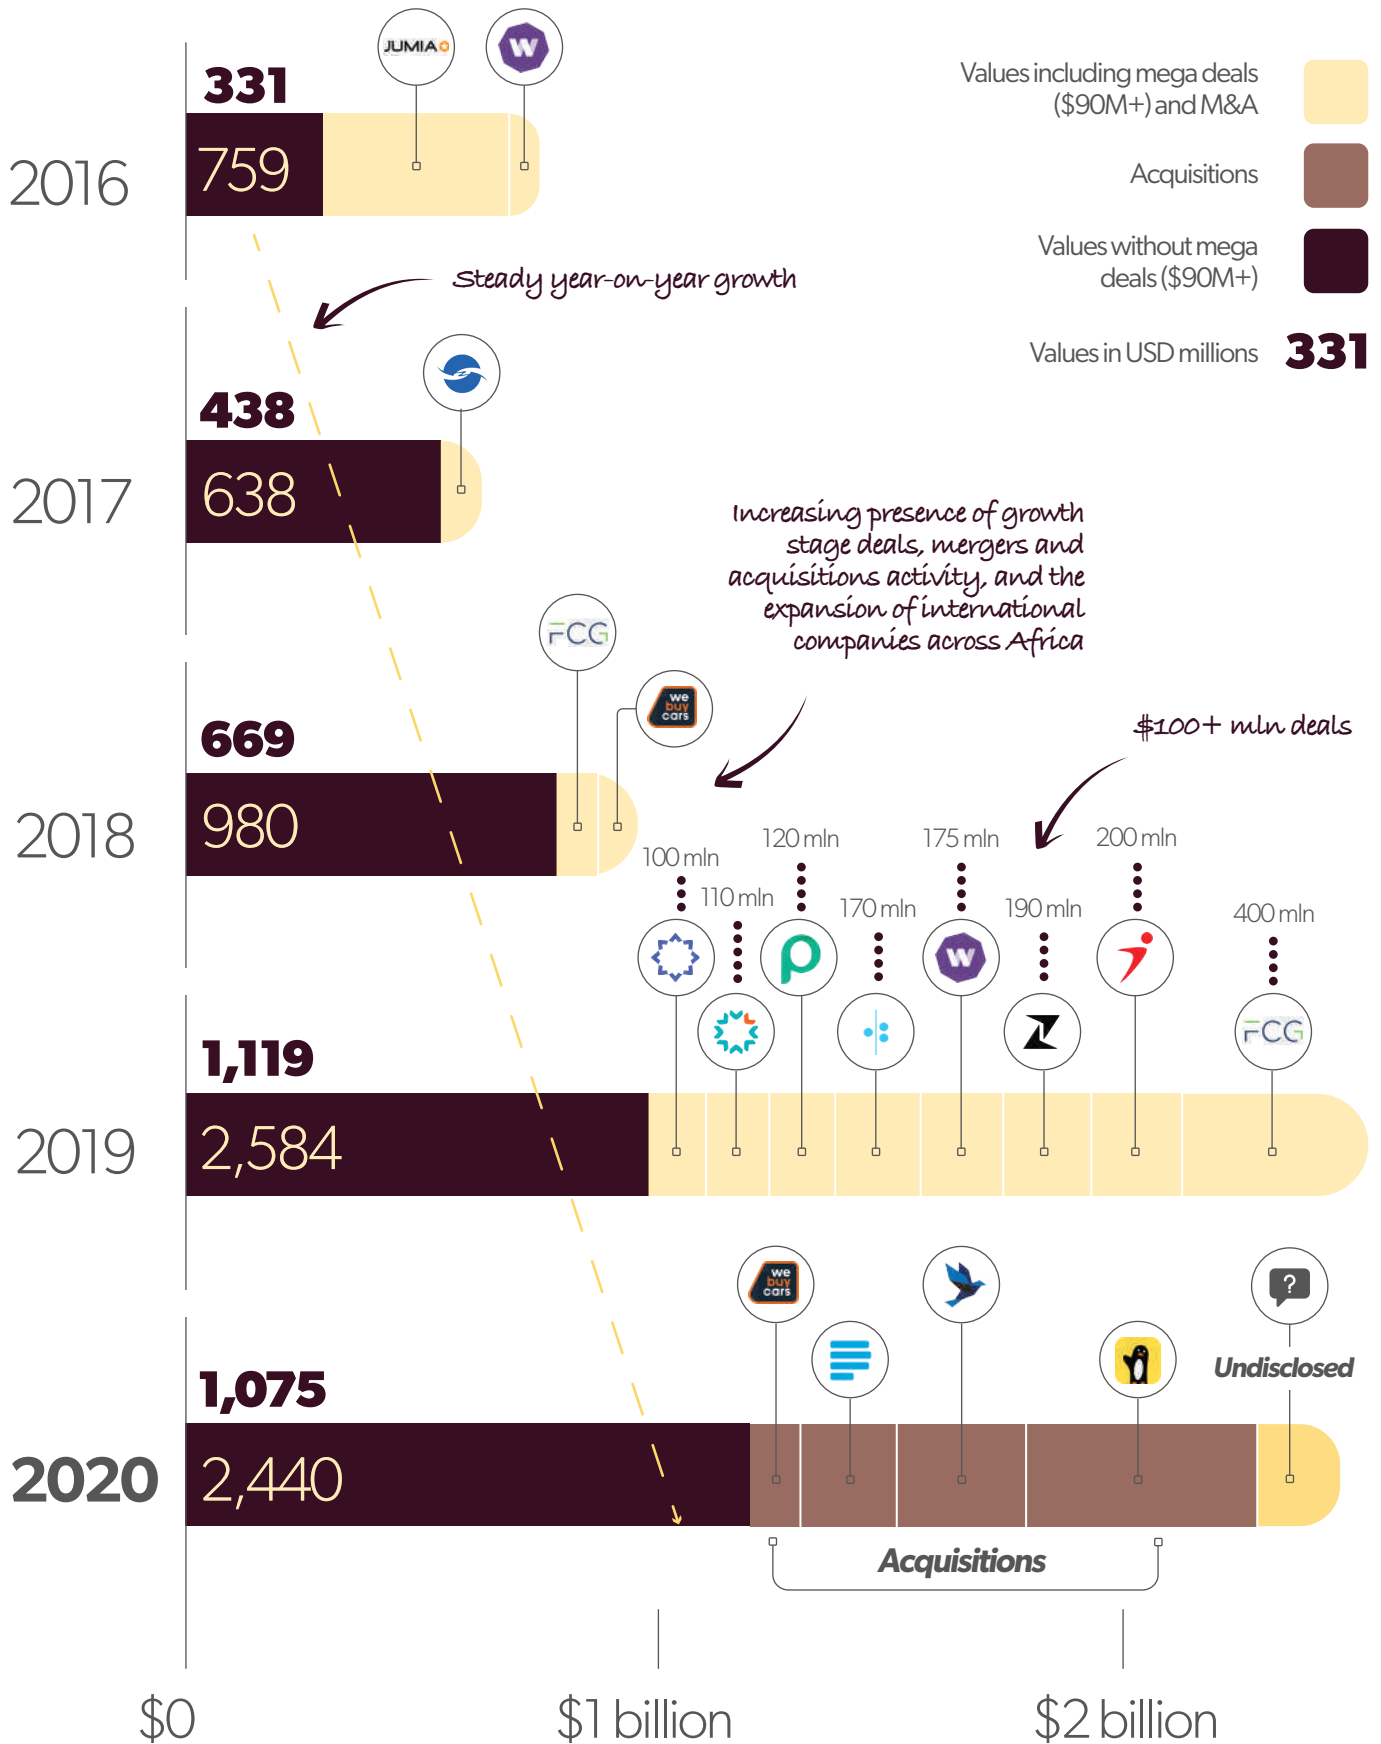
2016
331
759
JUMIA
Values including mega deals ($90M+) and M&A
Acquisitions
Values without mega deals ($90M+)
Values in USD millions 331
Steady year-on-year growth
2017
438
638
Increasing presence of growth stage deals, mergers and acquisitions activity, and the expansion of international companies across Africa
2018
FCG
we buy cars
669
980
$100+ mln deals
100 mln
110 mln
120 mln
170 mln
175 mln
190 mln
200 mln
400 mln
2019
FCG
1,119
2,584
we buy cars
?
Undisclosed
2020
1,075
2,440
Acquisitions
$0
$1 billion
$2 billion